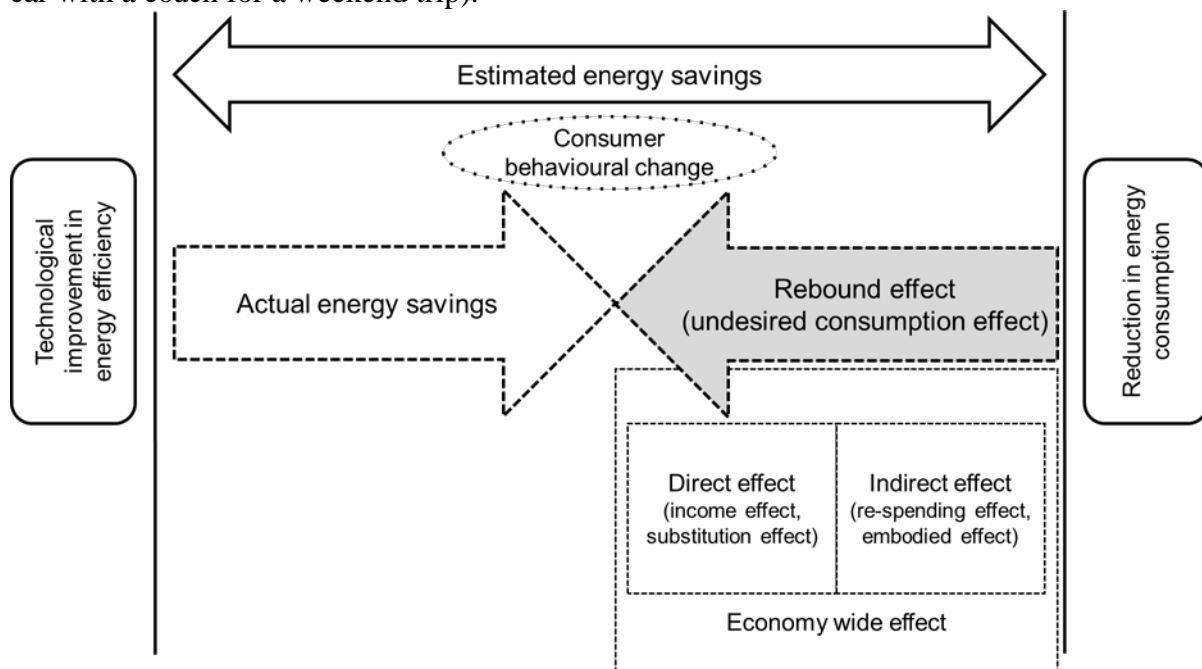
car with a coach for a weekend trip).

Estimated energy savings

Consumer behavioural change

Technological improvement in energy efficiency

Actual energy savings

Rebound effect (undesired consumption effect)

Reduction in energy consumption

Direct effect (income effect, substitution effect)

Indirect effect (re-spending effect, embodied effect)

Economy wide effect